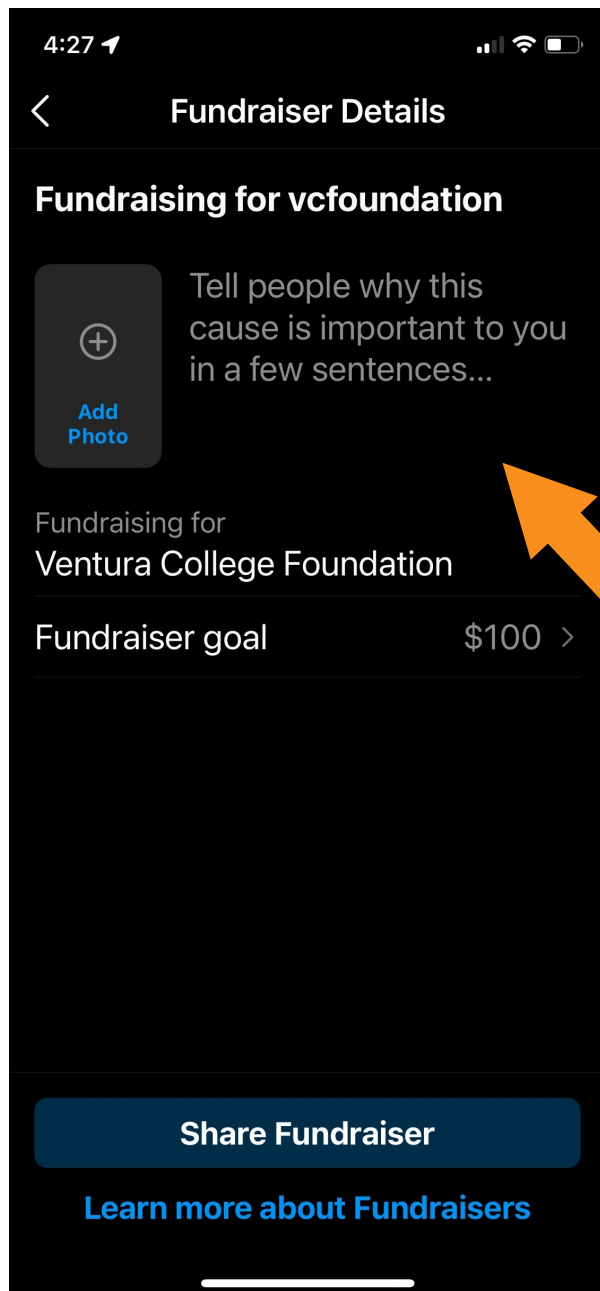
4:27

Fundraiser Details

Fundraising for vcfoundation

Add Photo

Tell people why this cause is important to you in a few sentences...

Fundraising for
Ventura College Foundation

Fundraiser goal $100

Share Fundraiser

Learn more about Fundraisers